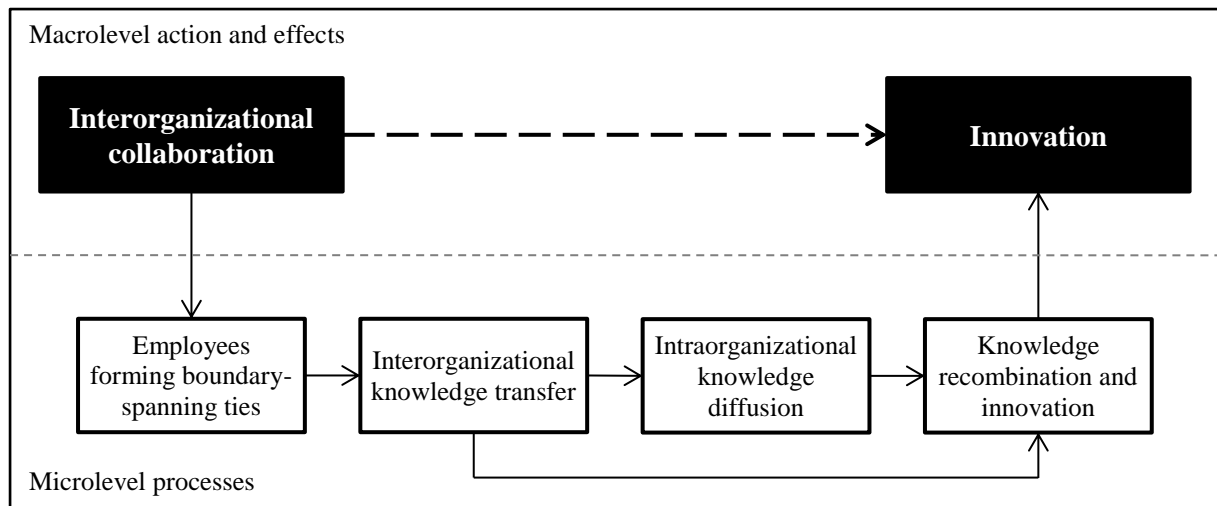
Macrolevel action and effects

Interorganizational collaboration

Innovation

Employees forming boundary-spanning ties

Interorganizational knowledge transfer

Intraorganizational knowledge diffusion

Knowledge recombination and innovation

Microlevel processes